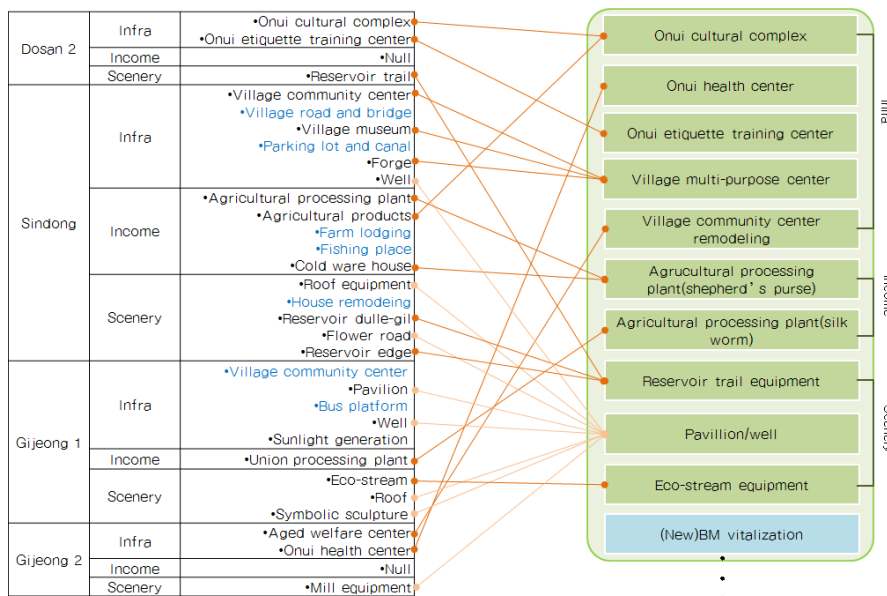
| | | |
|---|---|---|
| Dosan 2 | Infra | •Onui cultural complex<br>•Onui etiquette training center |
| | Income | •Null |
| | Scenery | •Reservoir trail |
| Sindong | Infra | •Village community center<br>•Village road and bridge<br>•Village museum<br>•Parking lot and canal<br>•Forge<br>•Well |
| | Income | •Agricultural processing plant<br>•Agricultural products<br>•Farm lodging<br>•Fishing place<br>•Cold ware house |
| | Scenery | •Roof equipment<br>•House remodeing<br>•Reservoir dulle-gil<br>•Flower road<br>•Reservoir edge |
| Gijeong 1 | Infra | •Village community center<br>•Pavilion<br>•Bus platform<br>•Well<br>•Sunlight generation |
| | Income | •Union processing plant |
| | Scenery | •Eco-stream<br>•Roof<br>•Symbolic sculpture |
| Gijeong 2 | Infra | •Aged welfare center<br>•Onui health center |
| | Income | •Null |
| | Scenery | •Mill equipment |

Onui cultural complex
Onui health center
Onui etiquette training center
Village multi-purpose center
Village community center remodeling
Agrucultural processing plant(shepherd's purse)
Agricultural processing plant(silk worm)
Reservoir trail equipment
Pavillion/well
Eco-stream equipment
(New)BM vitalization

Infra
Income
Scenery